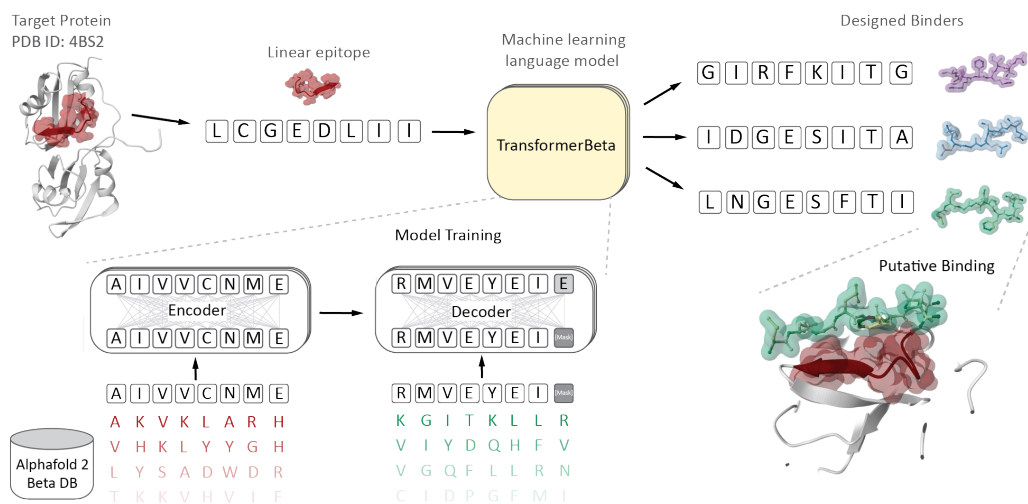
Target Protein
PDB ID: 4BS2

Linear epitope

L C G E D L I I

Machine learning language model

TransformerBeta

Designed Binders

G I R F K I T G

I D G E S I T A

L N G E S F T I

Model Training

A I V V C N M E
Encoder
A I V V C N M E

A I V V C N M E

A K V K L A R H
V H K L Y Y G H
L Y S A D W D R
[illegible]

R M V E Y E I E
Decoder
R M V E Y E I [Mask]

R M V E Y E I [Mask]

K G I T K L L R
V I Y D Q H F V
V G Q F L L R N
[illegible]

Alphafold 2 Beta DB

Putative Binding